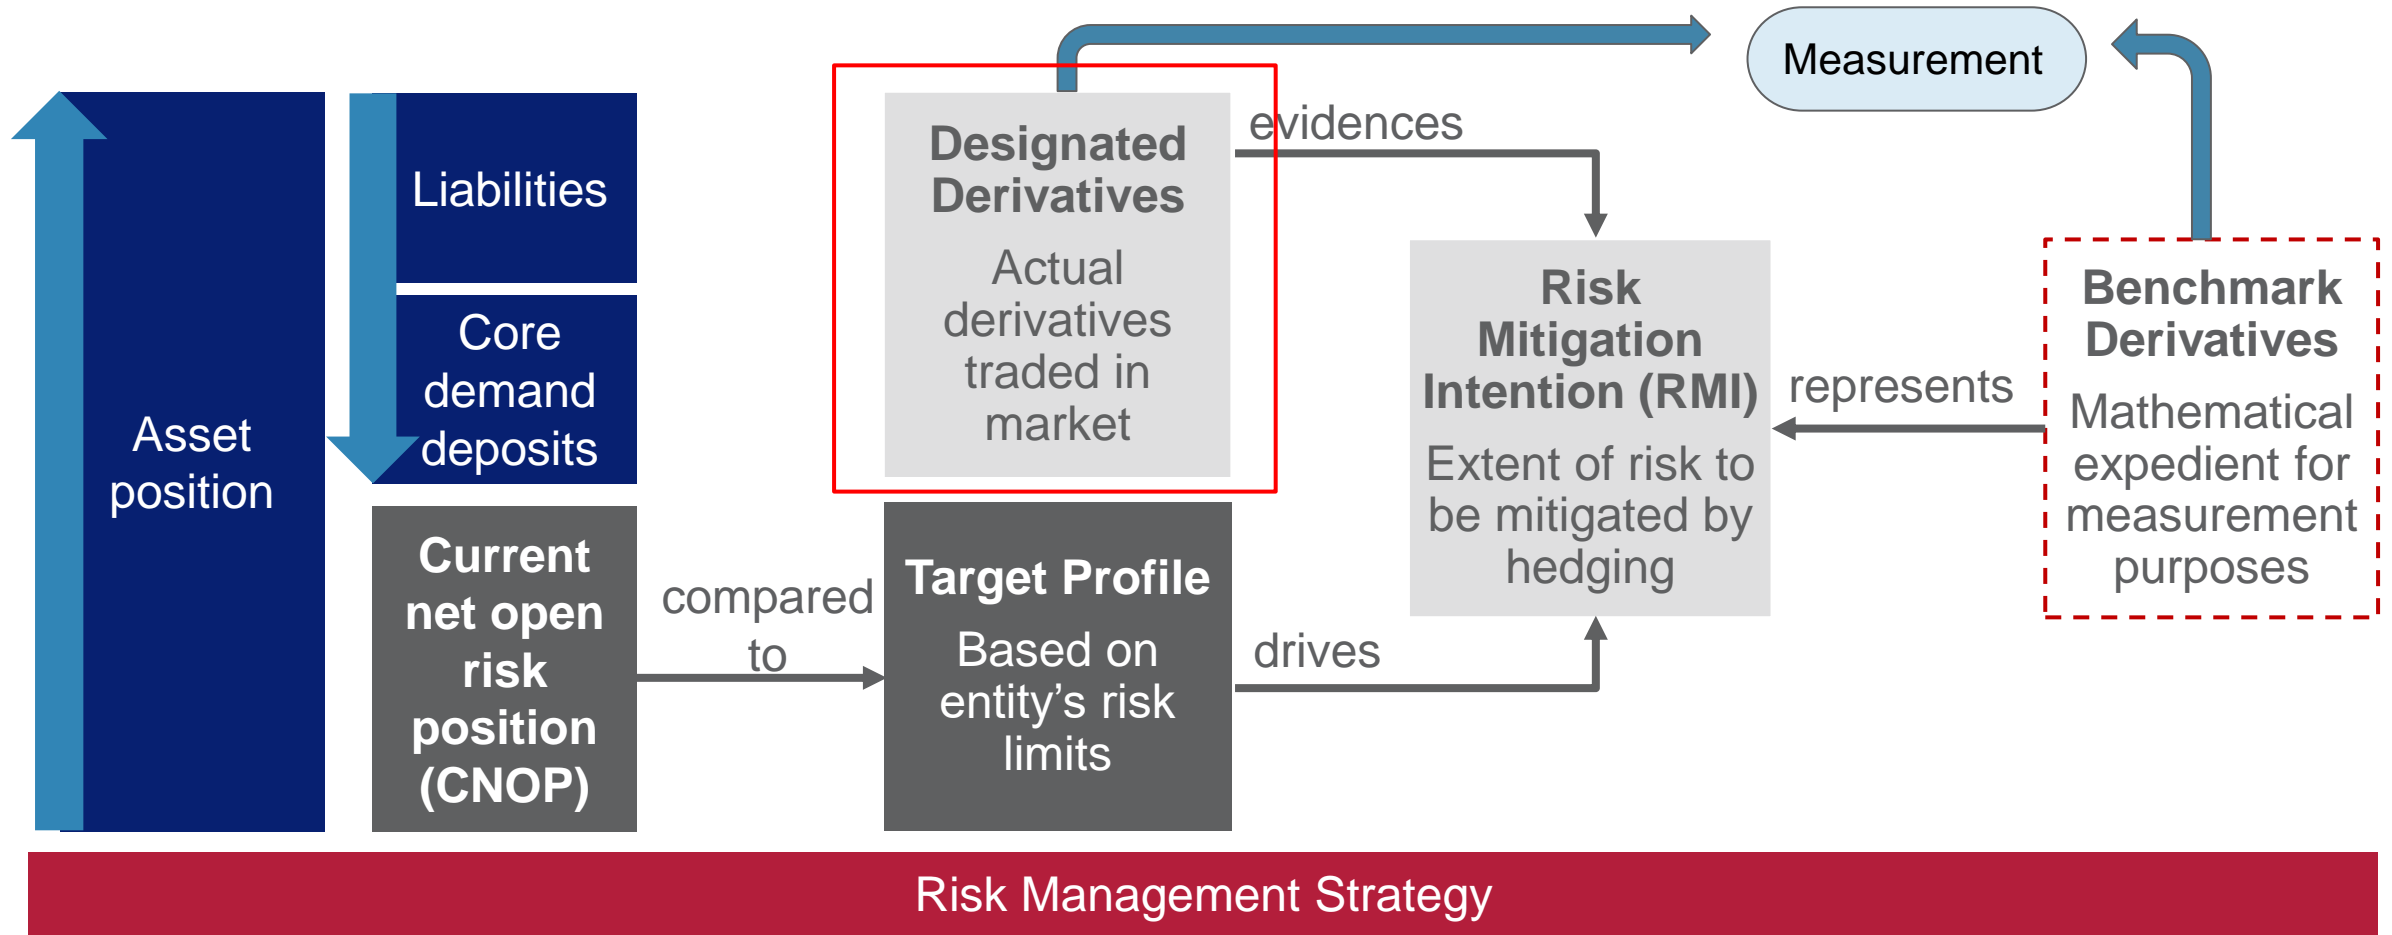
Measurement

Asset position

Liabilities

Core demand deposits

Current net open risk position (CNOP)

compared to

Designated Derivatives

Actual derivatives traded in market

evidences

Target Profile

Based on entity's risk limits

drives

Risk Mitigation Intention (RMI)

Extent of risk to be mitigated by hedging

represents

Benchmark Derivatives

Mathematical expedient for measurement purposes

Risk Management Strategy